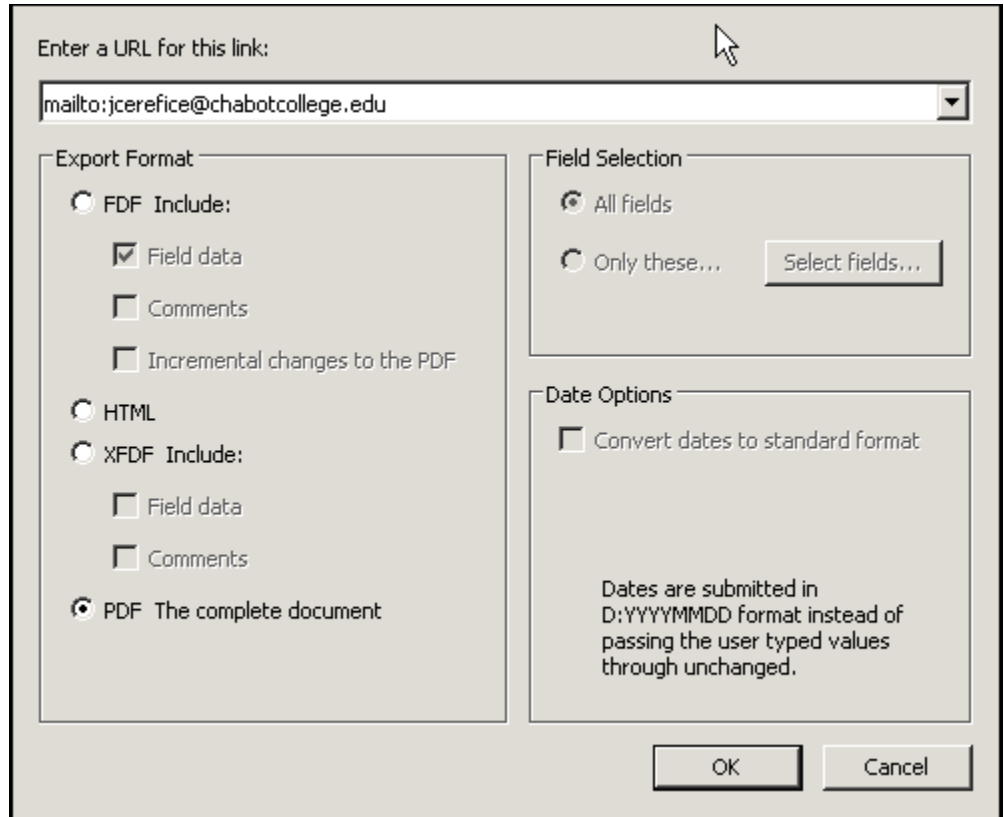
Enter a URL for this link:

mailto:jcerefice@chabotcollege.edu

Export Format

FDF Include:

Field data

Comments

Incremental changes to the PDF

HTML

XFDF Include:

Field data

Comments

PDF The complete document

Field Selection

All fields

Only these...

Select fields...

Date Options

Convert dates to standard format

Dates are submitted in D:YYYYMMDD format instead of passing the user typed values through unchanged.

OK

Cancel